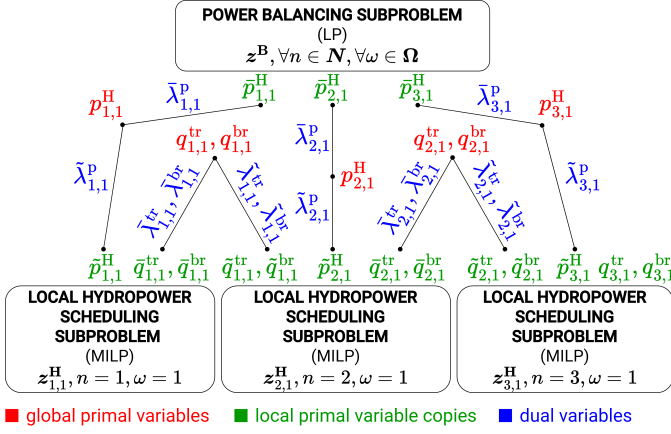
POWER BALANCING SUBPROBLEM
(LP)
$\boldsymbol{z}^{\mathbf{B}}, \forall n \in \boldsymbol{N}, \forall \omega \in \boldsymbol{\Omega}$

$p^{\mathrm{H}}_{1,1}$ $\bar{\lambda}^{\mathrm{p}}_{1,1}$ $\bar{p}^{\mathrm{H}}_{1,1}$ $\bar{p}^{\mathrm{H}}_{2,1}$ $\bar{p}^{\mathrm{H}}_{3,1}$ $\bar{\lambda}^{\mathrm{p}}_{3,1}$ $p^{\mathrm{H}}_{3,1}$

$q^{\mathrm{tr}}_{1,1}, q^{\mathrm{br}}_{1,1}$ $\bar{\lambda}^{\mathrm{p}}_{2,1}$ $q^{\mathrm{tr}}_{2,1}, q^{\mathrm{br}}_{2,1}$

$\tilde{\lambda}^{\mathrm{p}}_{1,1}$ $\bar{\lambda}^{\mathrm{tr}}_{1,1}, \bar{\lambda}^{\mathrm{br}}_{1,1}$ $\tilde{\lambda}^{\mathrm{tr}}_{1,1}, \tilde{\lambda}^{\mathrm{br}}_{1,1}$ $p^{\mathrm{H}}_{2,1}$ $\bar{\lambda}^{\mathrm{tr}}_{2,1}, \bar{\lambda}^{\mathrm{br}}_{2,1}$ $\tilde{\lambda}^{\mathrm{tr}}_{2,1}, \tilde{\lambda}^{\mathrm{br}}_{2,1}$ $\tilde{\lambda}^{\mathrm{p}}_{3,1}$

$\tilde{\lambda}^{\mathrm{p}}_{2,1}$

$\tilde{p}^{\mathrm{H}}_{1,1}$ $\bar{q}^{\mathrm{tr}}_{1,1}, \bar{q}^{\mathrm{br}}_{1,1}$ $\tilde{q}^{\mathrm{tr}}_{1,1}, \tilde{q}^{\mathrm{br}}_{1,1}$ $\tilde{p}^{\mathrm{H}}_{2,1}$ $\bar{q}^{\mathrm{tr}}_{2,1}, \bar{q}^{\mathrm{br}}_{2,1}$ $\tilde{q}^{\mathrm{tr}}_{2,1}, \tilde{q}^{\mathrm{br}}_{2,1}$ $\tilde{p}^{\mathrm{H}}_{3,1}$ $q^{\mathrm{tr}}_{3,1}, q^{\mathrm{br}}_{3,1}$

LOCAL HYDROPOWER SCHEDULING SUBPROBLEM
(MILP)
$\boldsymbol{z}^{\mathbf{H}}_{1,1}, n = 1, \omega = 1$

LOCAL HYDROPOWER SCHEDULING SUBPROBLEM
(MILP)
$\boldsymbol{z}^{\mathbf{H}}_{2,1}, n = 2, \omega = 1$

LOCAL HYDROPOWER SCHEDULING SUBPROBLEM
(MILP)
$\boldsymbol{z}^{\mathbf{H}}_{3,1}, n = 3, \omega = 1$

global primal variables local primal variable copies dual variables